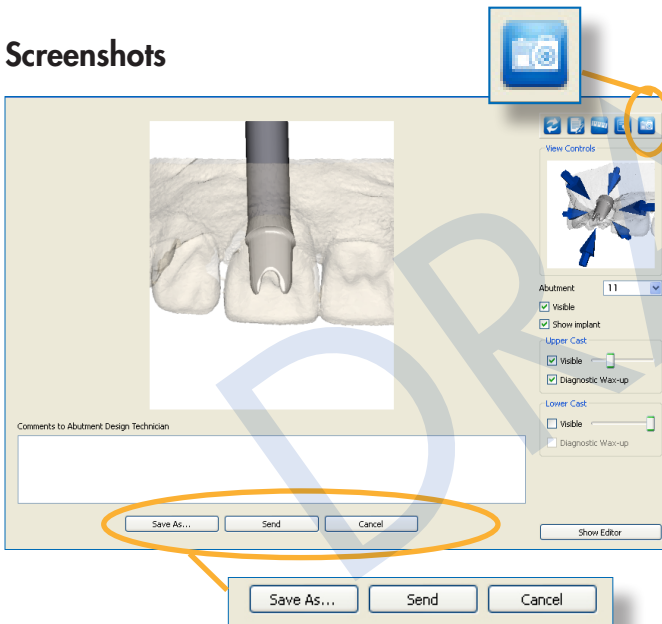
Screenshots

View Controls

Abutment 11

Visible

Show implant

Upper Cast

Visible

Diagnostic Wax-up

Lower Cast

Visible

Diagnostic Wax-up

Comments to Abutment Design Technician

Save As... Send Cancel

Show Editor

DR

Save As... Send Cancel